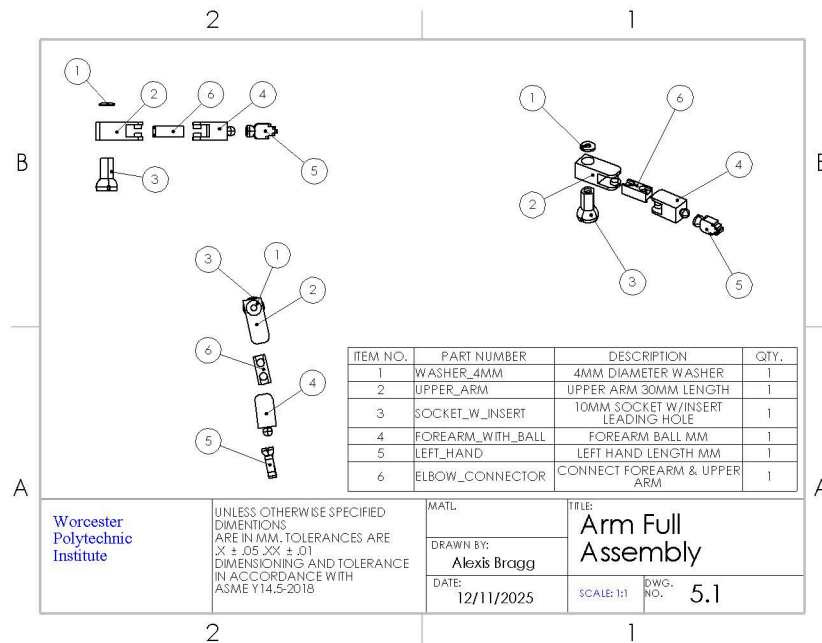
2

1

B

B

1

2

6

4

5

3

1

6

4

2

3

5

3

1

2

6

4

5

| ITEM NO. | PART NUMBER | DESCRIPTION | QTY. |
|---|---|---|---|
| 1 | WASHER_4MM | 4MM DIAMETER WASHER | 1 |
| 2 | UPPER_ARM | UPPER ARM 30MM LENGTH | 1 |
| 3 | SOCKET_W_INSERT | 10MM SOCKET W/INSERT LEADING HOLE | 1 |
| 4 | FOREARM_WITH_BALL | FOREARM BALL MM | 1 |
| 5 | LEFT_HAND | LEFT HAND LENGTH MM | 1 |
| 6 | ELBOW_CONNECTOR | CONNECT FOREARM & UPPER ARM | 1 |

A

A

Worcester Polytechnic Institute

UNLESS OTHERWISE SPECIFIED DIMENTIONS ARE IN MM. TOLERANCES ARE .X ± .05 .XX ± .01 DIMENSIONING AND TOLERANCE IN ACCORDANCE WITH ASME Y14.5-2018

MATL.

DRAWN BY:
Alexis Bragg

DATE:
12/11/2025

TITLE:
Arm Full Assembly

SCALE: 1:1

DWG. NO. 5.1

2

1